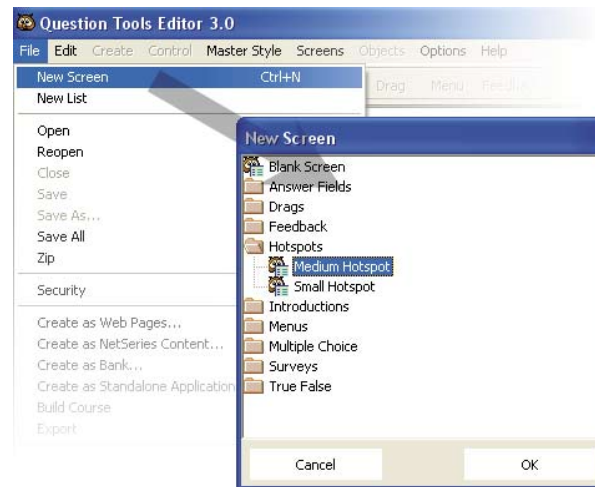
Question Tools Editor 3.0

File Edit Create Control Master Style Screens Objects Options Help

New Screen Ctrl+N
New List
Open
Reopen
Close
Save
Save As...
Save All
Zip
Security
Create as Web Pages...
Create as NetSeries Content...
Create as Bank...
Create as Standalone Application
Build Course
Export

Drag Menu Feedback

New Screen

Blank Screen
Answer Fields
Drags
Feedback
Hotspots
Medium Hotspot
Small Hotspot
Introductions
Menus
Multiple Choice
Surveys
True False

Cancel
OK